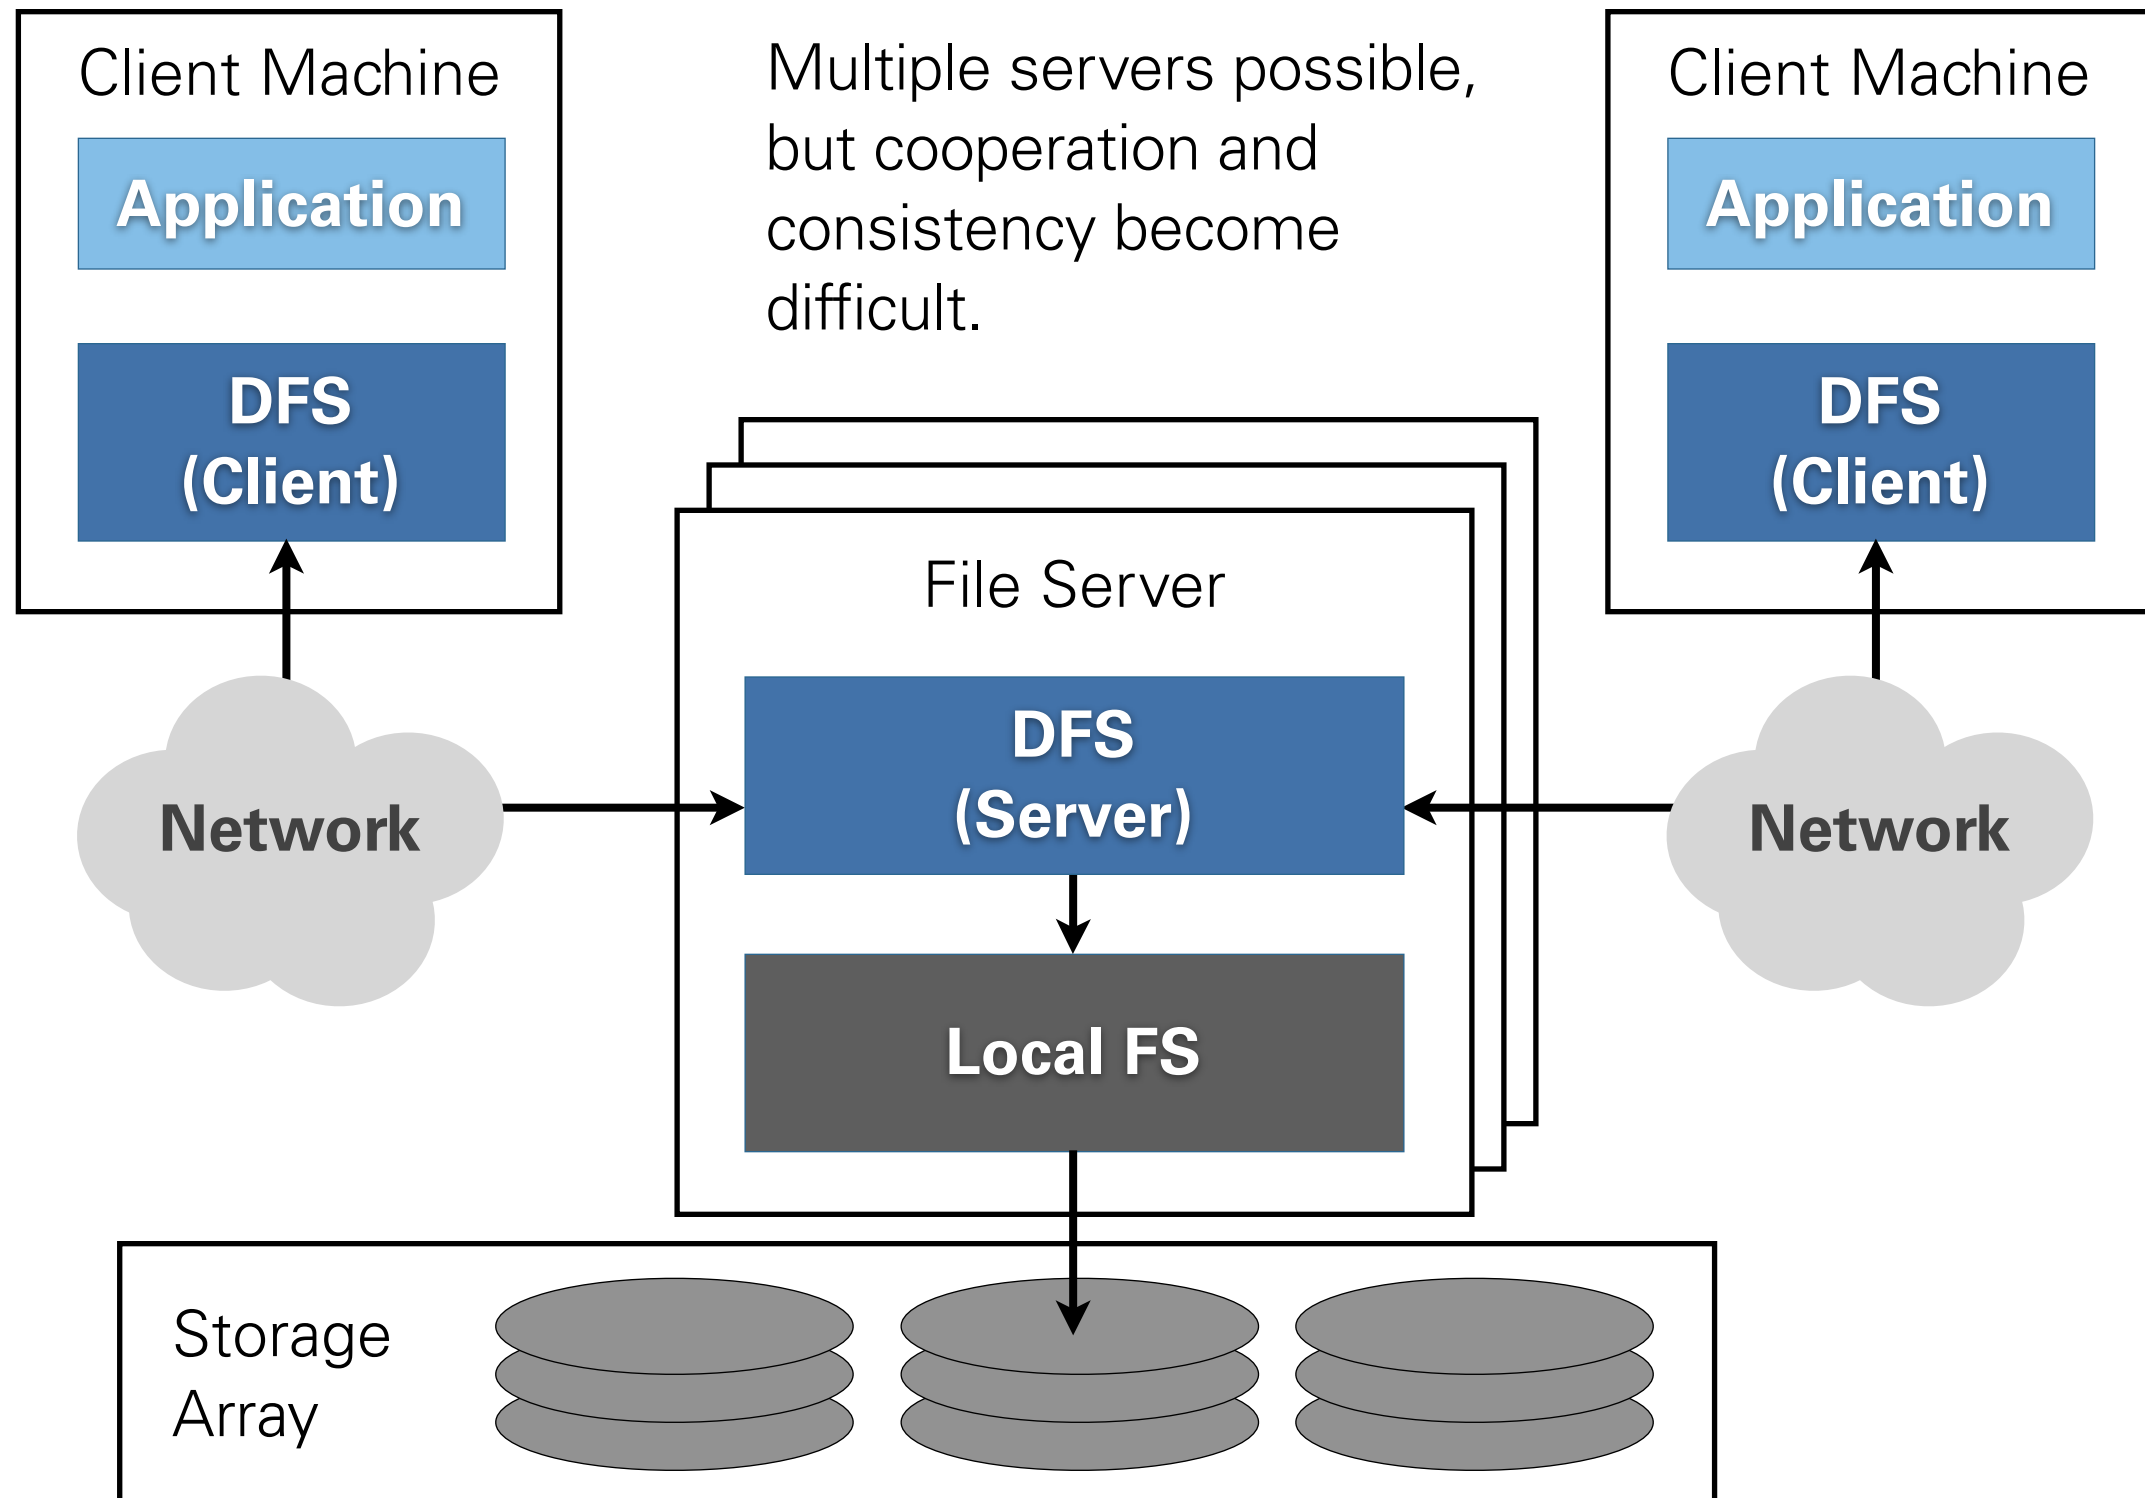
Client Machine

Application

DFS
(Client)

Multiple servers possible, but cooperation and consistency become difficult.

Client Machine

Application

DFS
(Client)

File Server

DFS
(Server)

Local FS

Network

Network

Storage
Array